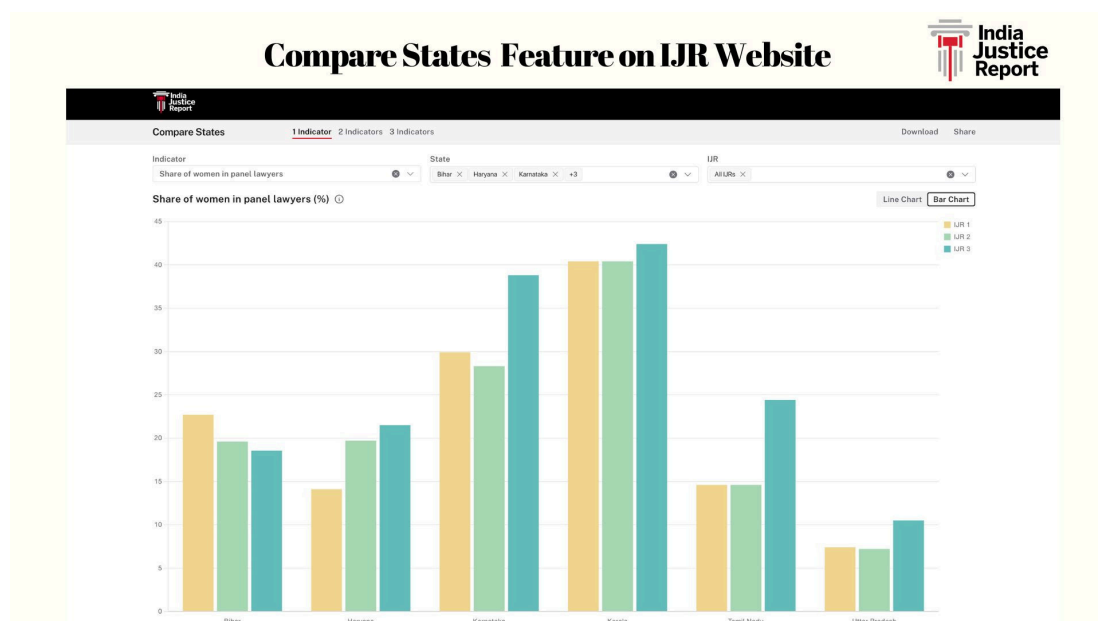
Compare States Feature on IJR Website

India Justice Report

India Justice Report

Compare States 1 Indicator 2 Indicators 3 Indicators Download Share

Indicator
Share of women in panel lawyers

State
Bihar × Haryana × Karnataka × +3

IJR
All IJRs ×

Share of women in panel lawyers (%) ⓘ

Line Chart Bar Chart

IJR 1
IJR 2
IJR 3

45
40
35
30
25
20
15
10
5
0

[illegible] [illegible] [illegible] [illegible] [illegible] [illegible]